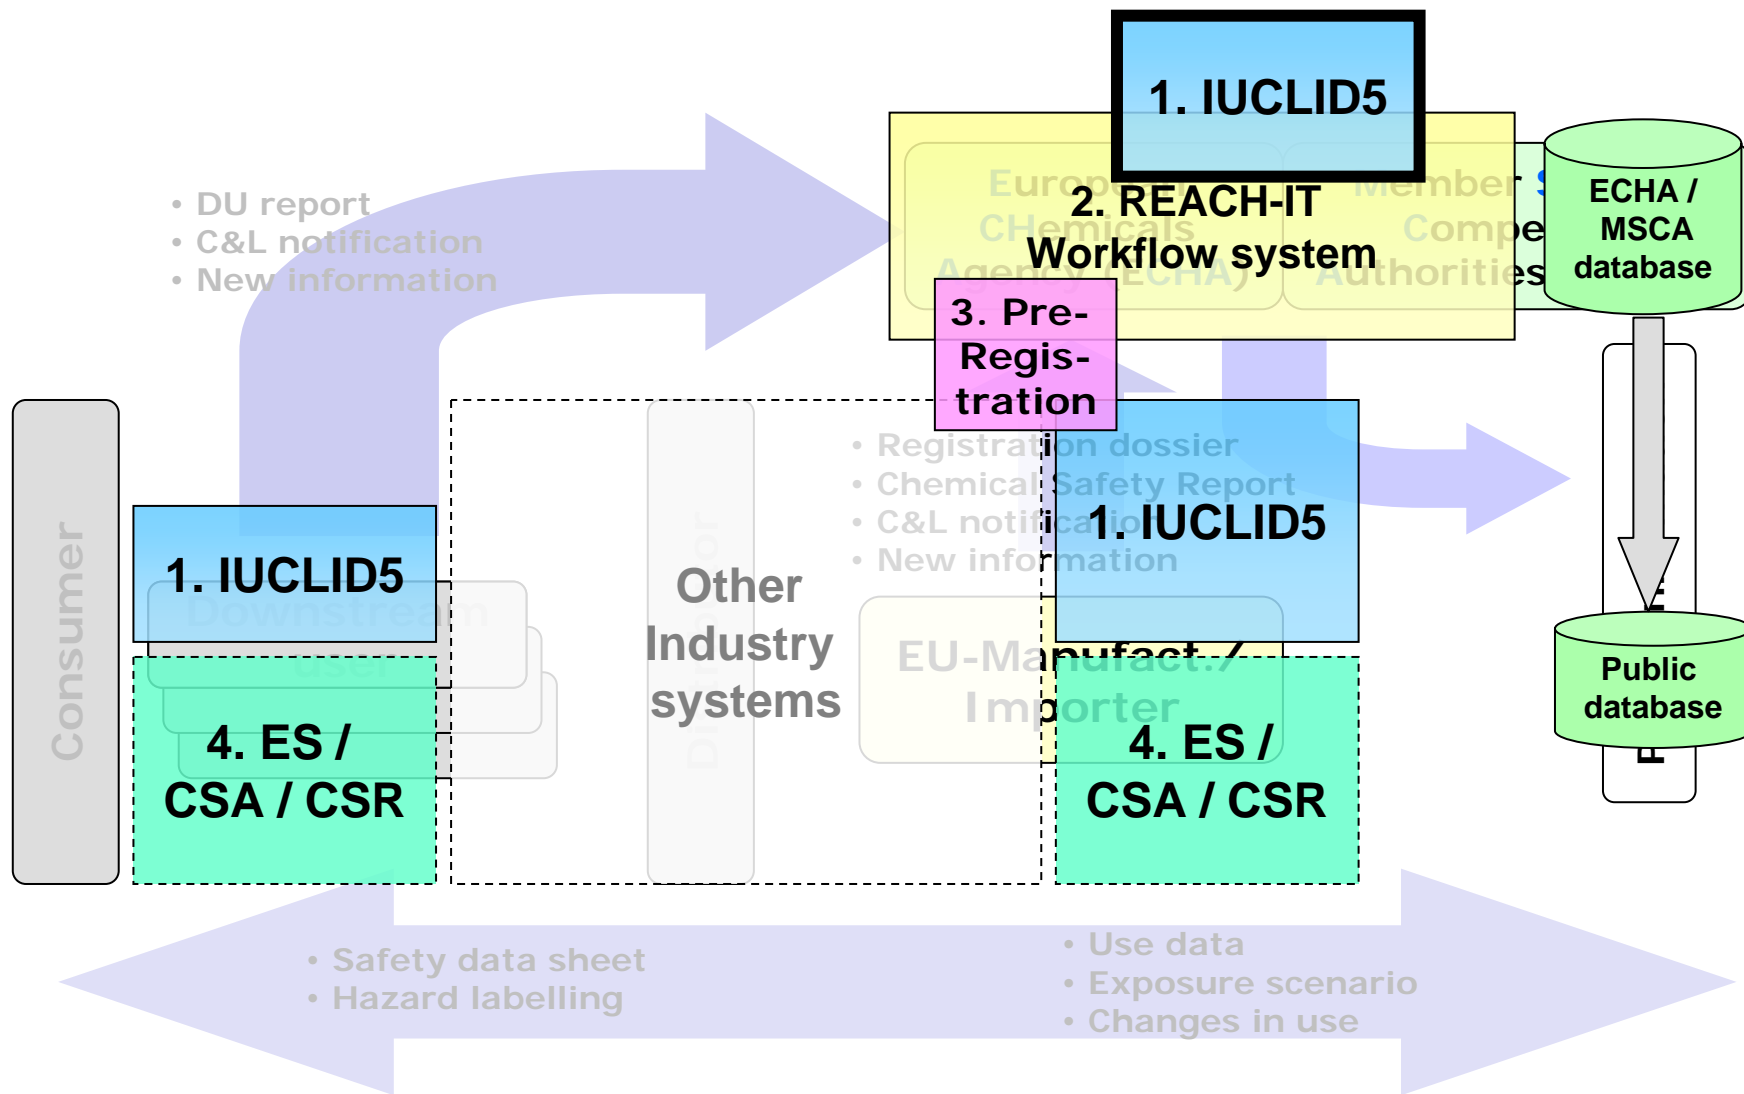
1. IUCLID5

2. REACH-IT Workflow system

European CHemicals Agency (ECHA)

Member States Competent Authorities

ECHA / MSCA database

3. Pre-Regis-tration

• DU report
• C&L notification
• New information

Consumer

1. IUCLID5

Downstream user

4. ES / CSA / CSR

Other Industry systems

Distributor

• Registration dossier
• Chemical Safety Report
• C&L notification
• New information

1. IUCLID5

EU-Manufact./ Importer

4. ES / CSA / CSR

Public database

• Safety data sheet
• Hazard labelling

• Use data
• Exposure scenario
• Changes in use